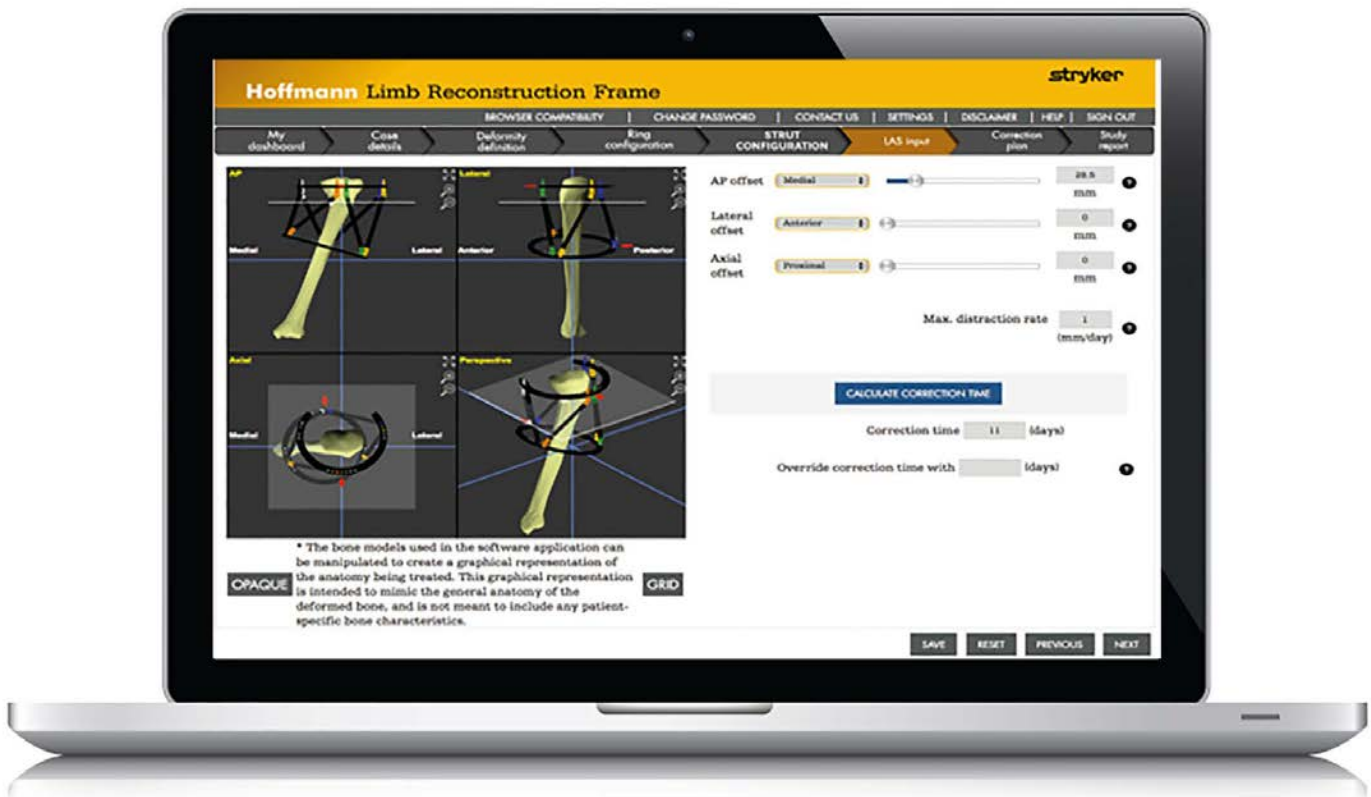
Hoffmann Limb Reconstruction Frame

stryker

BROWSER COMPATIBILITY | CHANGE PASSWORD | CONTACT US | SETTINGS | DISCLAIMER | HELP | SIGN OUT

My dashboard
Case details
Deformity definition
Ring configuration
STRUT CONFIGURATION
LAS input
Correction plan
Study report

AP
Medial
Lateral

Lateral
Anterior
Posterior

Axial
Medial
Lateral

Perspective

AP offset Medial 28.5 mm

Lateral offset Anterior 0 mm

Axial offset Proximal 0 mm

Max. distraction rate 1 (mm/day)

CALCULATE CORRECTION TIME

Correction time 11 (days)

Override correction time with (days)

OPAQUE

* The bone models used in the software application can be manipulated to create a graphical representation of the anatomy being treated. This graphical representation is intended to mimic the general anatomy of the deformed bone, and is not meant to include any patient-specific bone characteristics.

GRID

SAVE RESET PREVIOUS NEXT